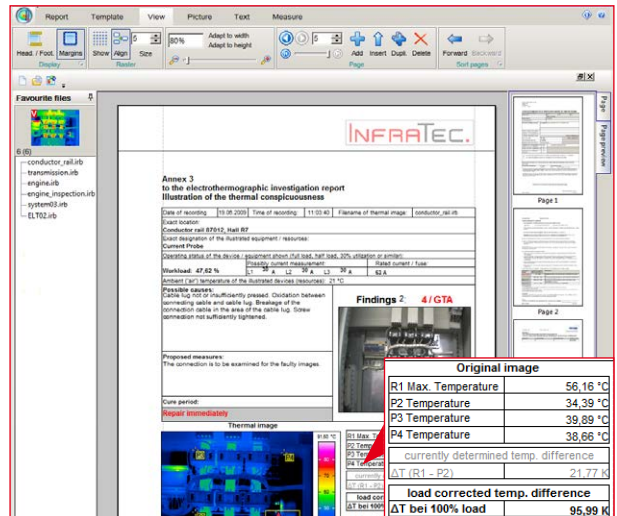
Report Template View Picture Text Measure

Head. / Foot. Margins Display Show Align Size Raster 80% Adapt to width Adapt to height 5 Page Add Insert Dupli. Delete Forward Backward Sort pages

Favourite files
6 (6)
conductor_rail.irb
transmission.irb
engine.irb
engine_inspection.irb
system03.irb
ELT02.irb

Page
Page preview
Page 1
Page 2

INFRATEC

Annex 3
to the electrothermographic investigation report
Illustration of the thermal conspicuousness

| Date of recording | 19.06.2009 | Time of recording | 11:03:40 | Filename of thermal image | conductor_rail.irb |
|---|---|---|---|---|---|

Exact location:
Conductor rail ST012, Hall R7
Exact designation of the illustrated equipment / resources:
Current Probe
Operating status of the device / equipment shown (full load, half load, 30% utilization or similar)
Workload: 47,62 % Possibly current measurement L1 30 A L2 30 A L3 30 A Rated current / fuse: 63 A
Ambient ("air") temperature of the illustrated devices (resources): 21 °C

Possible causes:
Cable lug not or insufficiently pressed. Oxidation between connecting cable and cable lug. Breakage of the connection cable in the area of the cable lug. Screw connection not sufficiently tightened.

Findings 2 4 / GTA

Proposed measures:
The connection is to be examined for the faulty images.

Cure period:
Repair immediately

Thermal image

| Original image | |
|---|---|
| R1 Max. Temperature | 56,16 °C |
| P2 Temperature | 34,39 °C |
| P3 Temperature | 39,89 °C |
| P4 Temperature | 38,66 °C |
| currently determined temp. difference | |
| ΔT (R1 - P2) | 21,77 K |
| load corrected temp. difference | |
| ΔT bei 100% load | 95,99 K |